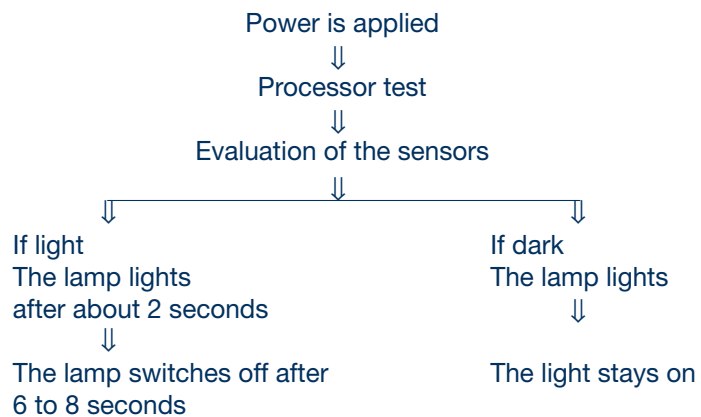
Power is applied
⇓
Processor test
⇓
Evaluation of the sensors
⇓
⇓
If light
The lamp lights
after about 2 seconds
⇓
The lamp switches off after 6 to 8 seconds

⇓
If dark
The lamp lights
⇓
The light stays on